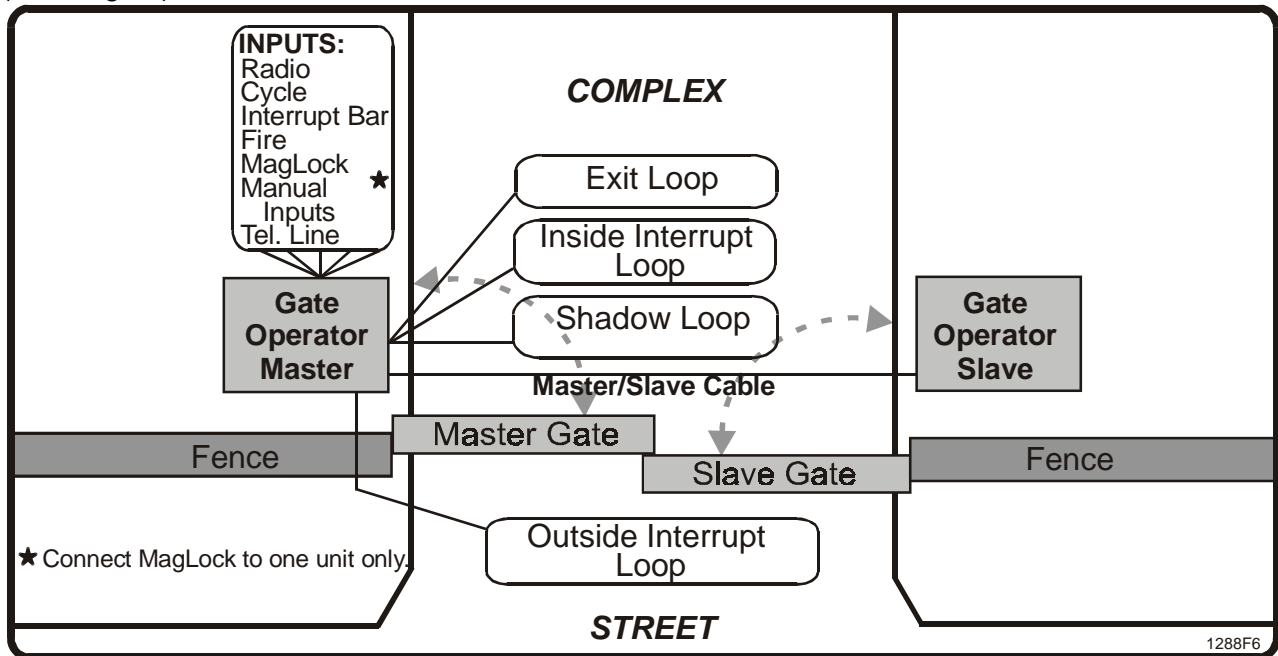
INPUTS:
Radio
Cycle
Interrupt Bar
Fire
MagLock ★
Manual Inputs
Tel. Line

COMPLEX

Exit Loop

Inside Interrupt Loop

Shadow Loop

Gate Operator Master

Gate Operator Slave

Master/Slave Cable

Master Gate

Fence

Slave Gate

Fence

Outside Interrupt Loop

★ Connect MagLock to one unit only.

STREET

1288F6